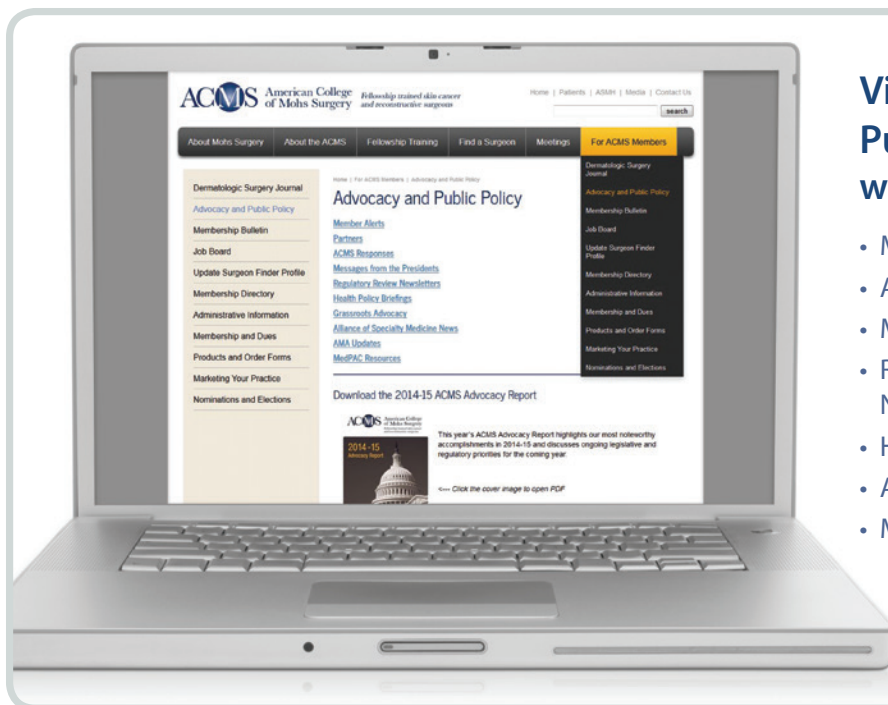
ACMS American College of Mohs Surgery Fellowship trained skin cancer and reconstructive surgeons

Home | Patients | ASMH | Media | Contact Us

search

About Mohs Surgery | About the ACMS | Fellowship Training | Find a Surgeon | Meetings | For ACMS Members

Dermatologic Surgery Journal
Advocacy and Public Policy
Membership Bulletin
Job Board
Update Surgeon Finder Profile
Membership Directory
Administrative Information
Membership and Dues
Products and Order Forms
Marketing Your Practice
Nominations and Elections

Home | For ACMS Members | Advocacy and Public Policy

Advocacy and Public Policy

Member Alerts
Partners
ACMS Responses
Messages from the Presidents
Regulatory Review Newsletters
Health Policy Briefings
Grassroots Advocacy
Alliance of Specialty Medicine News
AMA Updates
MedPAC Resources

Download the 2014-15 ACMS Advocacy Report

ACMS American College of Mohs Surgery

2014-15 Advocacy Report

This year's ACMS Advocacy Report highlights our most noteworthy accomplishments in 2014-15 and discusses ongoing legislative and regulatory priorities for the coming year.

<— Click the cover image to open PDF

Dermatologic Surgery Journal
Advocacy and Public Policy
Membership Bulletin
Job Board
Update Surgeon Finder Profile
Membership Directory
Administrative Information
Membership and Dues
Products and Order Forms
Marketing Your Practice
Nominations and Elections

Vi
Pu
w

• M
• A
• M
• P
N
• H
• A
• M